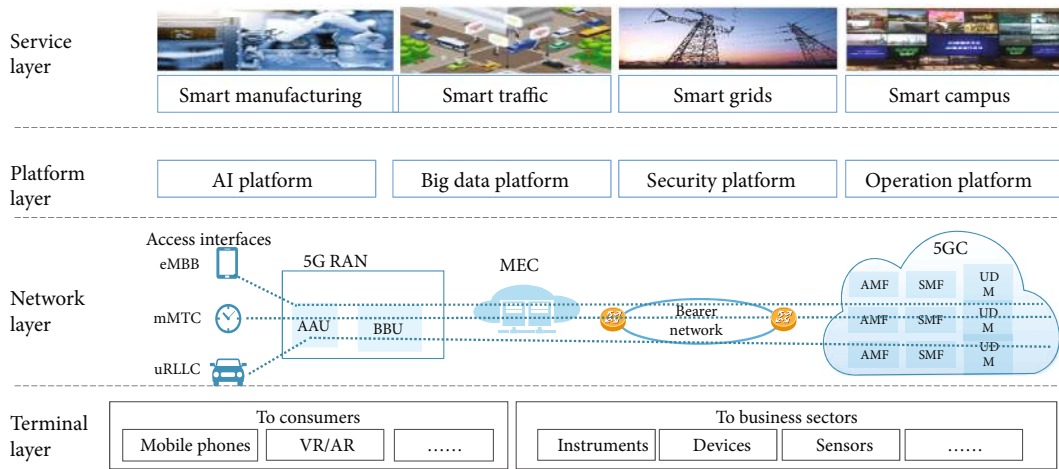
Service layer

Smart manufacturing
Smart traffic
Smart grids
Smart campus

Platform layer

AI platform
Big data platform
Security platform
Operation platform

Network layer

Access interfaces
eMBB
mMTC
uRLLC

5G RAN
AAU
BBU

MEC

Bearer network

5GC
AMF
SMF
UDM
AMF
SMF
UDM
AMF
SMF
UDM

Terminal layer

To consumers
Mobile phones
VR/AR
……

To business sectors
Instruments
Devices
Sensors
……